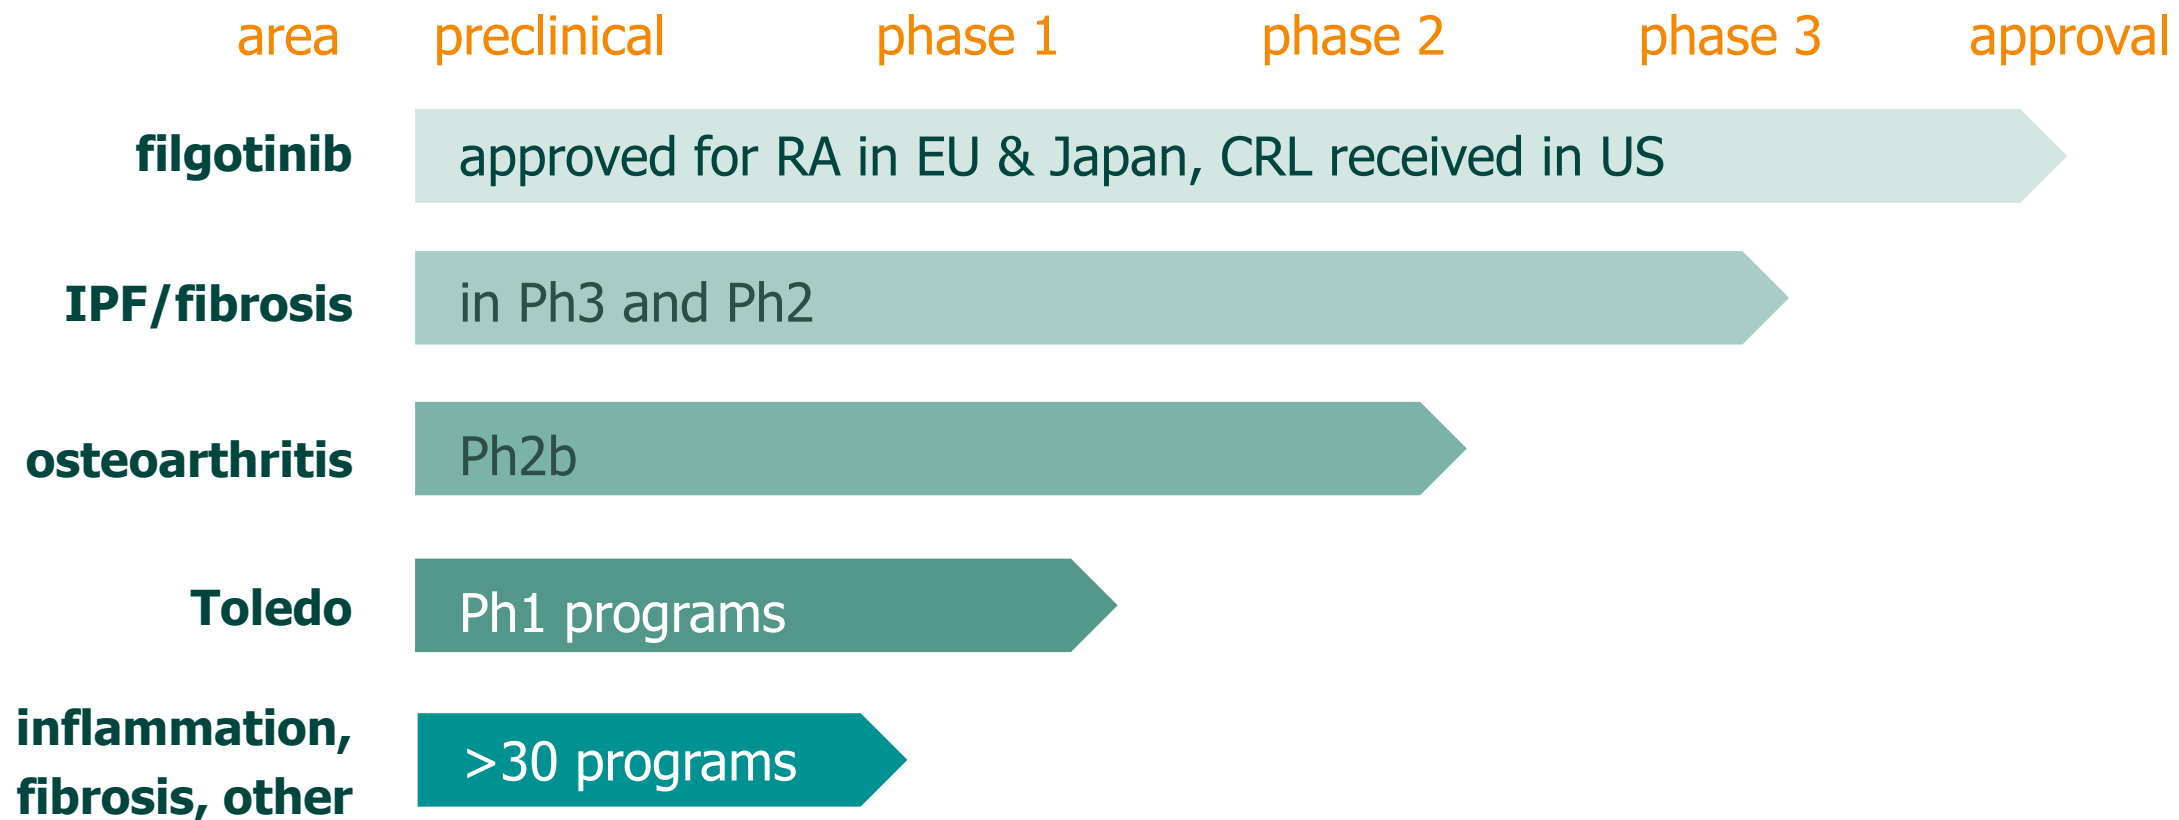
| area | preclinical | phase 1 | phase 2 | phase 3 | approval |
|---|---|---|---|---|---|
| filgotinib | approved for RA in EU & Japan, CRL received in US | | | | |
| IPF/fibrosis | in Ph3 and Ph2 | | | | |
| osteoarthritis | Ph2b | | | | |
| Toledo | Ph1 programs | | | | |
| inflammation, fibrosis, other | >30 programs | | | | |